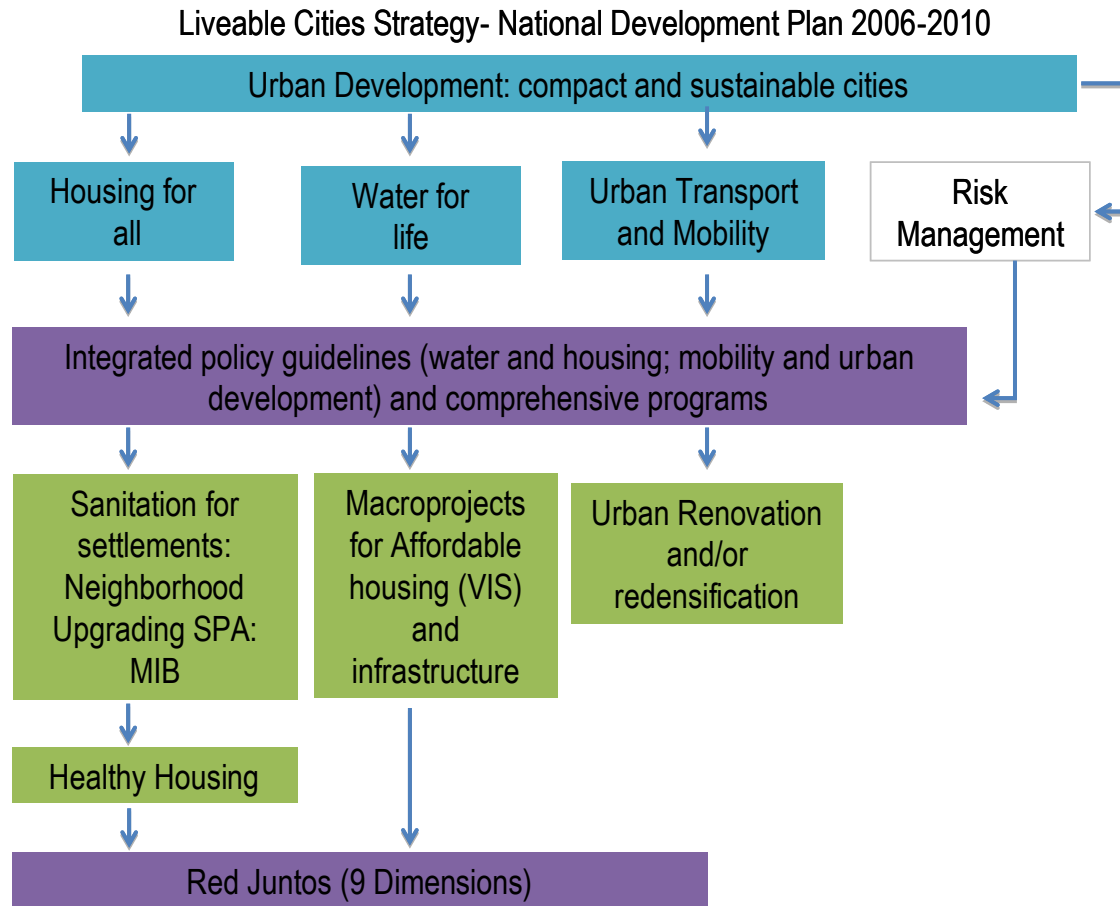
Liveable Cities Strategy- National Development Plan 2006-2010

Urban Development: compact and sustainable cities

Housing for all

Water for life

Urban Transport and Mobility

Risk Management

Integrated policy guidelines (water and housing; mobility and urban development) and comprehensive programs

Sanitation for settlements: Neighborhood Upgrading SPA: MIB

Macroprojects for Affordable housing (VIS) and infrastructure

Urban Renovation and/or redensification

Healthy Housing

Red Juntos (9 Dimensions)